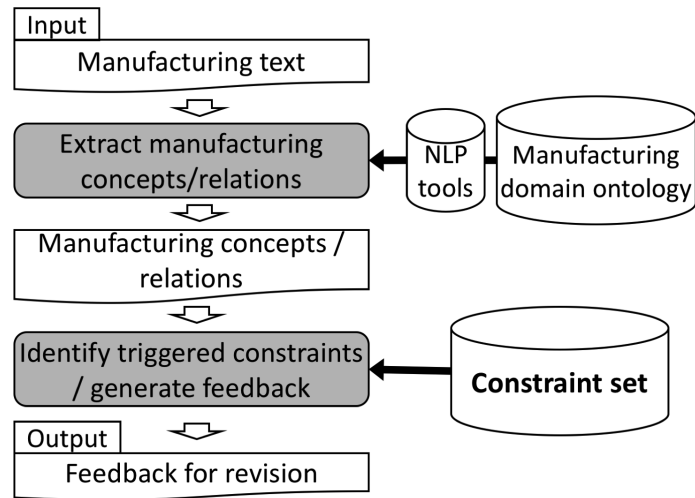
Input
Manufacturing text

Extract manufacturing concepts/relations

NLP tools

Manufacturing domain ontology

Manufacturing concepts / relations

Identify triggered constraints / generate feedback

Constraint set

Output
Feedback for revision